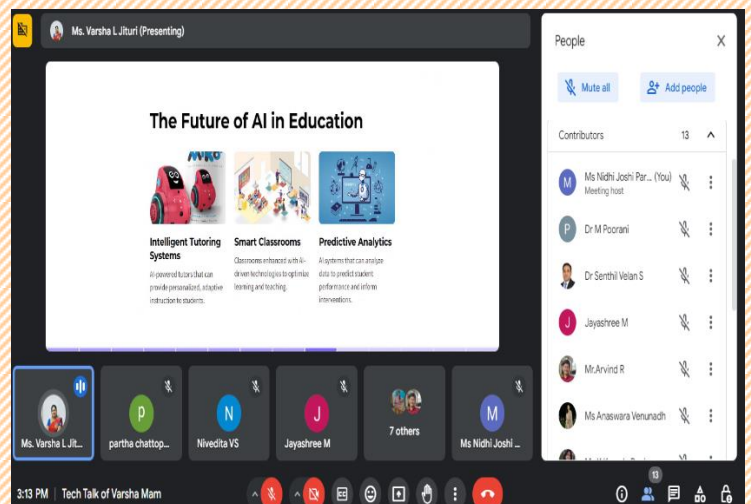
Ms. Varsha L Jituri (Presenting)

The Future of AI in Education

Intelligent Tutoring Systems
AI-powered tutors that can provide personalized, adaptive instruction to students.

Smart Classrooms
Classrooms enhanced with AI-driven technologies to optimize learning and teaching.

Predictive Analytics
AI systems that can analyze data to predict student performance and inform interventions.

Ms. Varsha L Jit...
P
partha chattop...
N
Nivedita VS
J
Jayashree M
7 others
M
Ms Nidhi Joshi ...

People

Mute all
Add people

Contributors 13

M Ms Nidhi Joshi Par... (You)
Meeting host
P Dr M Pocrani
Dr Senthil Velan S
J Jayashree M
Mr.Arvind R
Ms Anaswara Venunadh
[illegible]

3:13 PM | Tech Talk of Varsha Mam
13